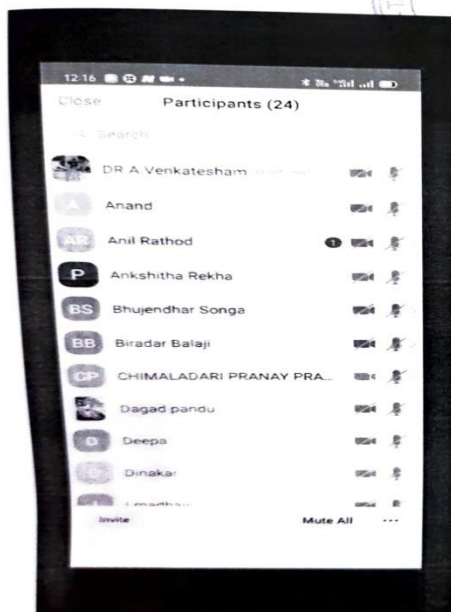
12:16

Close Participants (24)

Search

DR A.Venkatesham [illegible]

A Anand

AR Anil Rathod 1

P Ankshitha Rekha

BS Bhujendhar Songa

BB Biradar Balaji

CP CHIMALADARI PRANAY PRA...

Dagad pandu

D Deepa

D Dinakar

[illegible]

Invite Mute All ···